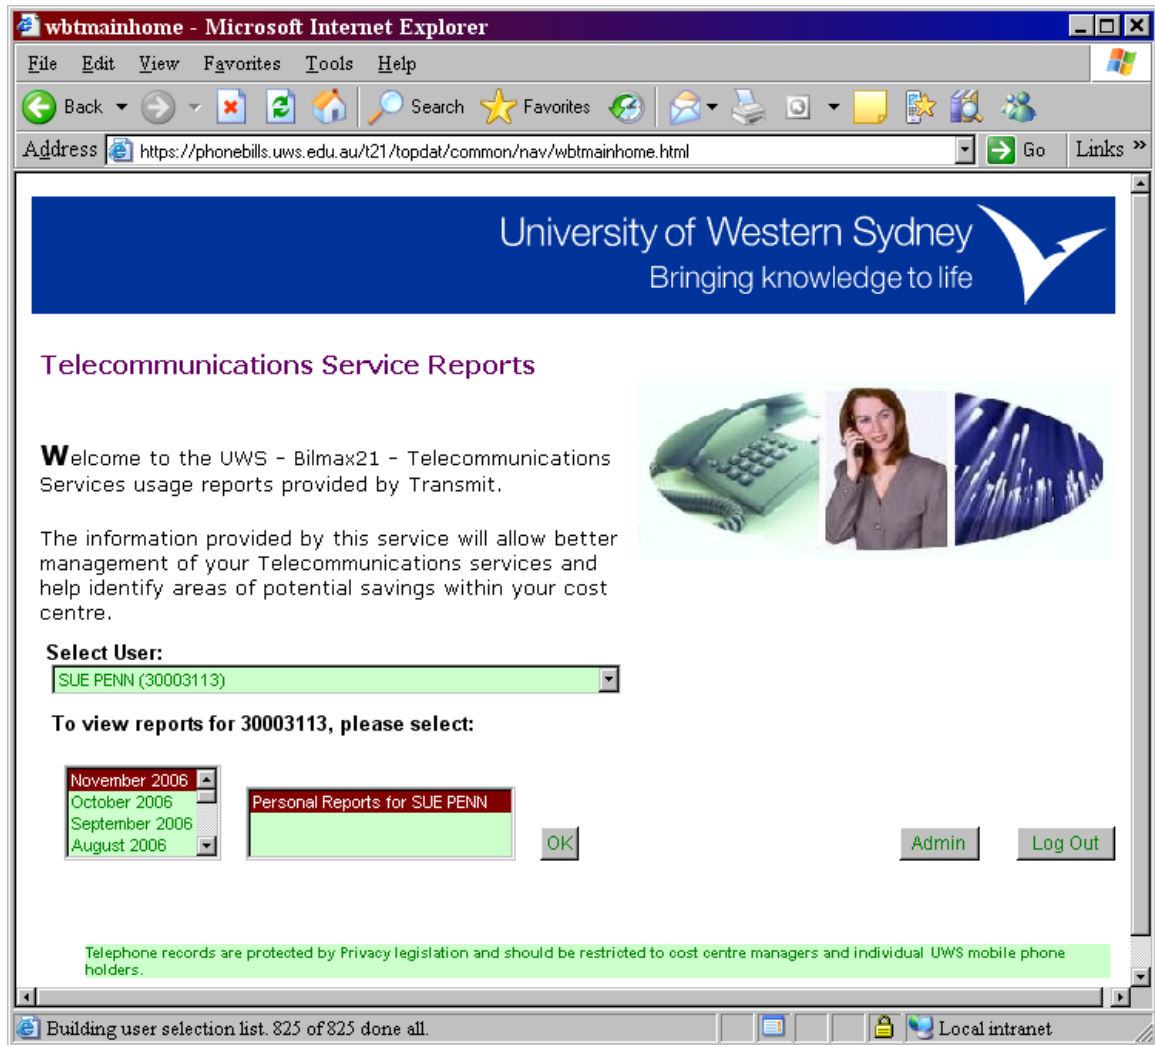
wbtmainhome - Microsoft Internet Explorer

File Edit View Favorites Tools Help

Back Search Favorites

Address https://phonebills.uws.edu.au/t21/topdat/common/nav/wbtmainhome.html Go Links »

University of Western Sydney
Bringing knowledge to life

Telecommunications Service Reports

Welcome to the UWS - Bilmax21 - Telecommunications Services usage reports provided by Transmit.

The information provided by this service will allow better management of your Telecommunications services and help identify areas of potential savings within your cost centre.

Select User:
SUE PENN (30003113)

To view reports for 30003113, please select:

November 2006
October 2006
September 2006
August 2006

Personal Reports for SUE PENN

OK

Admin

Log Out

Telephone records are protected by Privacy legislation and should be restricted to cost centre managers and individual UWS mobile phone holders.

Building user selection list. 825 of 825 done all.

Local intranet